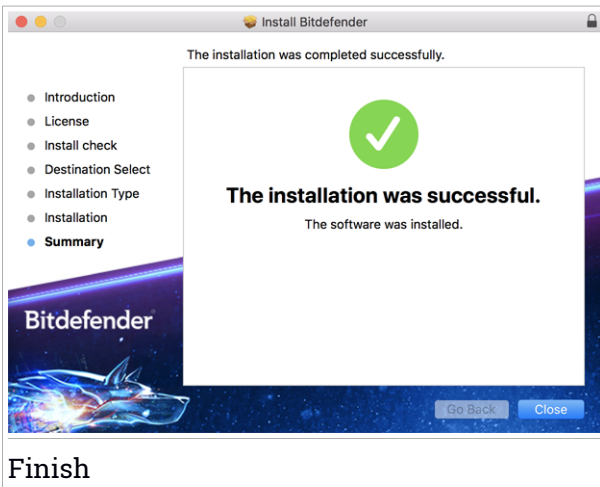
Install Bitdefender

The installation was completed successfully.

Introduction
License
Install check
Destination Select
Installation Type
Installation
Summary

The installation was successful.

The software was installed.

Bitdefender

Go Back
Close

Finish